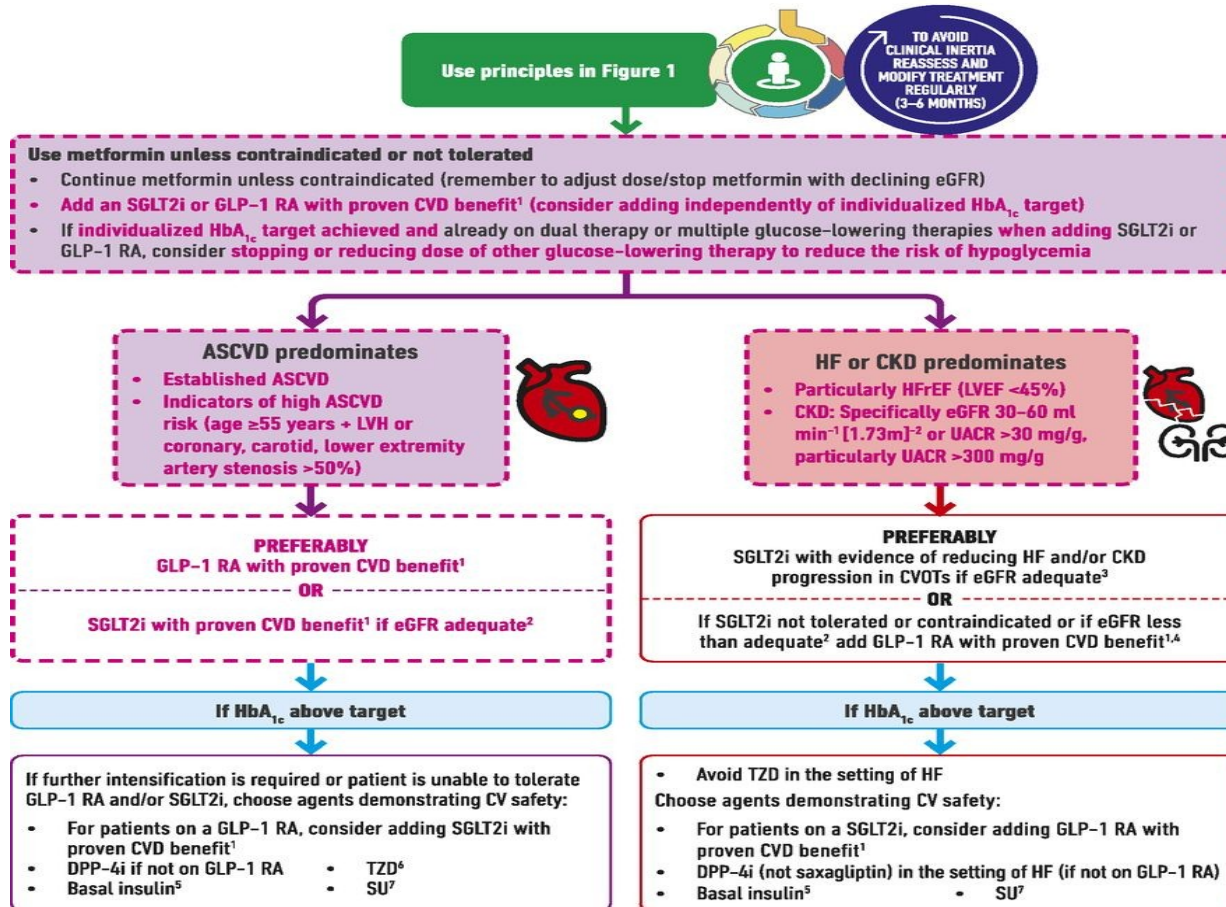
Use principles in Figure 1

TO AVOID CLINICAL INERTIA REASSESS AND MODIFY TREATMENT REGULARLY (3–6 MONTHS)

Use metformin unless contraindicated or not tolerated
• Continue metformin unless contraindicated (remember to adjust dose/stop metformin with declining eGFR)
• Add an SGLT2i or GLP-1 RA with proven CVD benefit$^1$ (consider adding independently of individualized $HbA_{1c}$ target)
• If individualized $HbA_{1c}$ target achieved and already on dual therapy or multiple glucose-lowering therapies when adding SGLT2i or GLP-1 RA, consider stopping or reducing dose of other glucose-lowering therapy to reduce the risk of hypoglycemia

ASCVD predominates
• Established ASCVD
• Indicators of high ASCVD risk (age ≥55 years + LVH or coronary, carotid, lower extremity artery stenosis >50%)

HF or CKD predominates
• Particularly HFrEF (LVEF <45%)
• CKD: Specifically eGFR 30–60 ml $min^{-1}$ $[1.73m]^{-2}$ or UACR >30 mg/g, particularly UACR >300 mg/g

PREFERABLY
GLP-1 RA with proven CVD benefit$^1$
OR
SGLT2i with proven CVD benefit$^1$ if eGFR adequate$^2$

PREFERABLY
SGLT2i with evidence of reducing HF and/or CKD progression in CVOTs if eGFR adequate$^3$
OR
If SGLT2i not tolerated or contraindicated or if eGFR less than adequate$^2$ add GLP-1 RA with proven CVD benefit$^{1,4}$

If $HbA_{1c}$ above target

If $HbA_{1c}$ above target

If further intensification is required or patient is unable to tolerate GLP-1 RA and/or SGLT2i, choose agents demonstrating CV safety:
• For patients on a GLP-1 RA, consider adding SGLT2i with proven CVD benefit$^1$
• DPP-4i if not on GLP-1 RA
• TZD$^6$
• Basal insulin$^5$
• SU$^7$

• Avoid TZD in the setting of HF
Choose agents demonstrating CV safety:
• For patients on a SGLT2i, consider adding GLP-1 RA with proven CVD benefit$^1$
• DPP-4i (not saxagliptin) in the setting of HF (if not on GLP-1 RA)
• Basal insulin$^5$
• SU$^7$